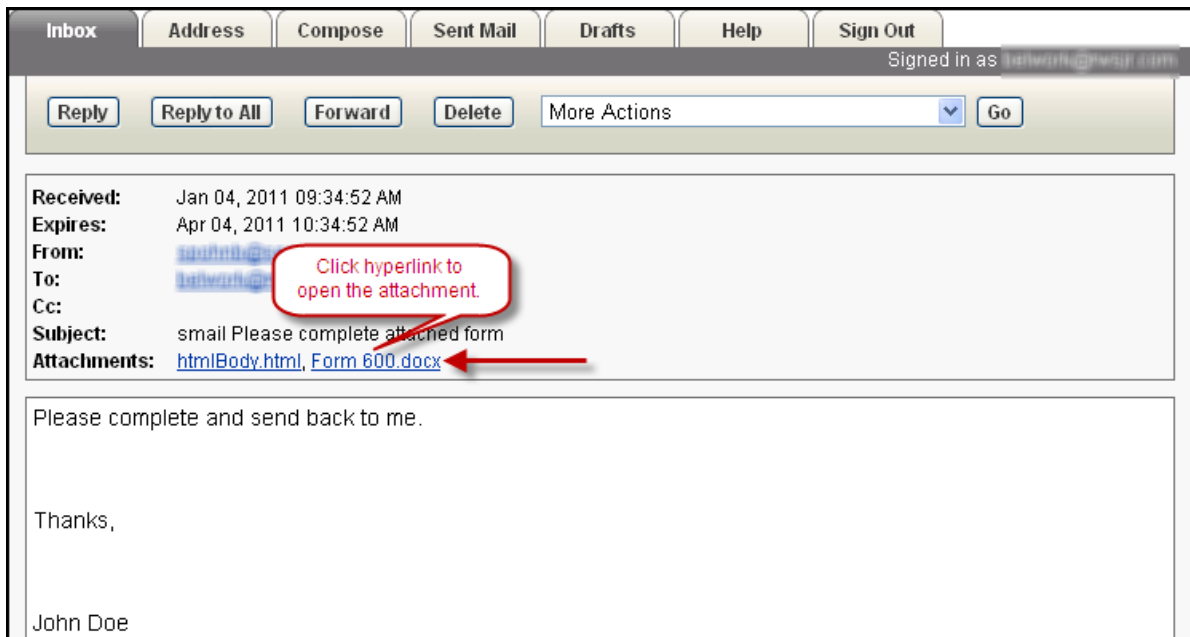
Inbox | Address | Compose | Sent Mail | Drafts | Help | Sign Out

Signed in as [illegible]

Reply | Reply to All | Forward | Delete | More Actions | Go

Received: Jan 04, 2011 09:34:52 AM
Expires: Apr 04, 2011 10:34:52 AM
From: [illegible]
To: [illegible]
Cc:
Subject: smail Please complete attached form
Attachments: htmlBody.html, Form 600.docx

Click hyperlink to open the attachment.

Please complete and send back to me.

Thanks,

John Doe